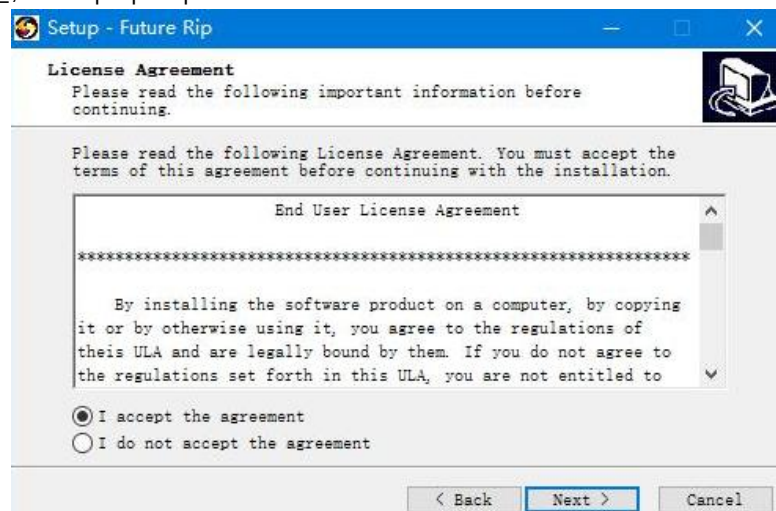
Setup - Future Rip

License Agreement
Please read the following important information before continuing.

Please read the following License Agreement. You must accept the terms of this agreement before continuing with the installation.

End User License Agreement

**************************************************************

By installing the software product on a computer, by copying it or by otherwise using it, you agree to the regulations of theis ULA and are legally bound by them. If you do not agree to the regulations set forth in this ULA, you are not entitled to

I accept the agreement
I do not accept the agreement

< Back    Next >    Cancel